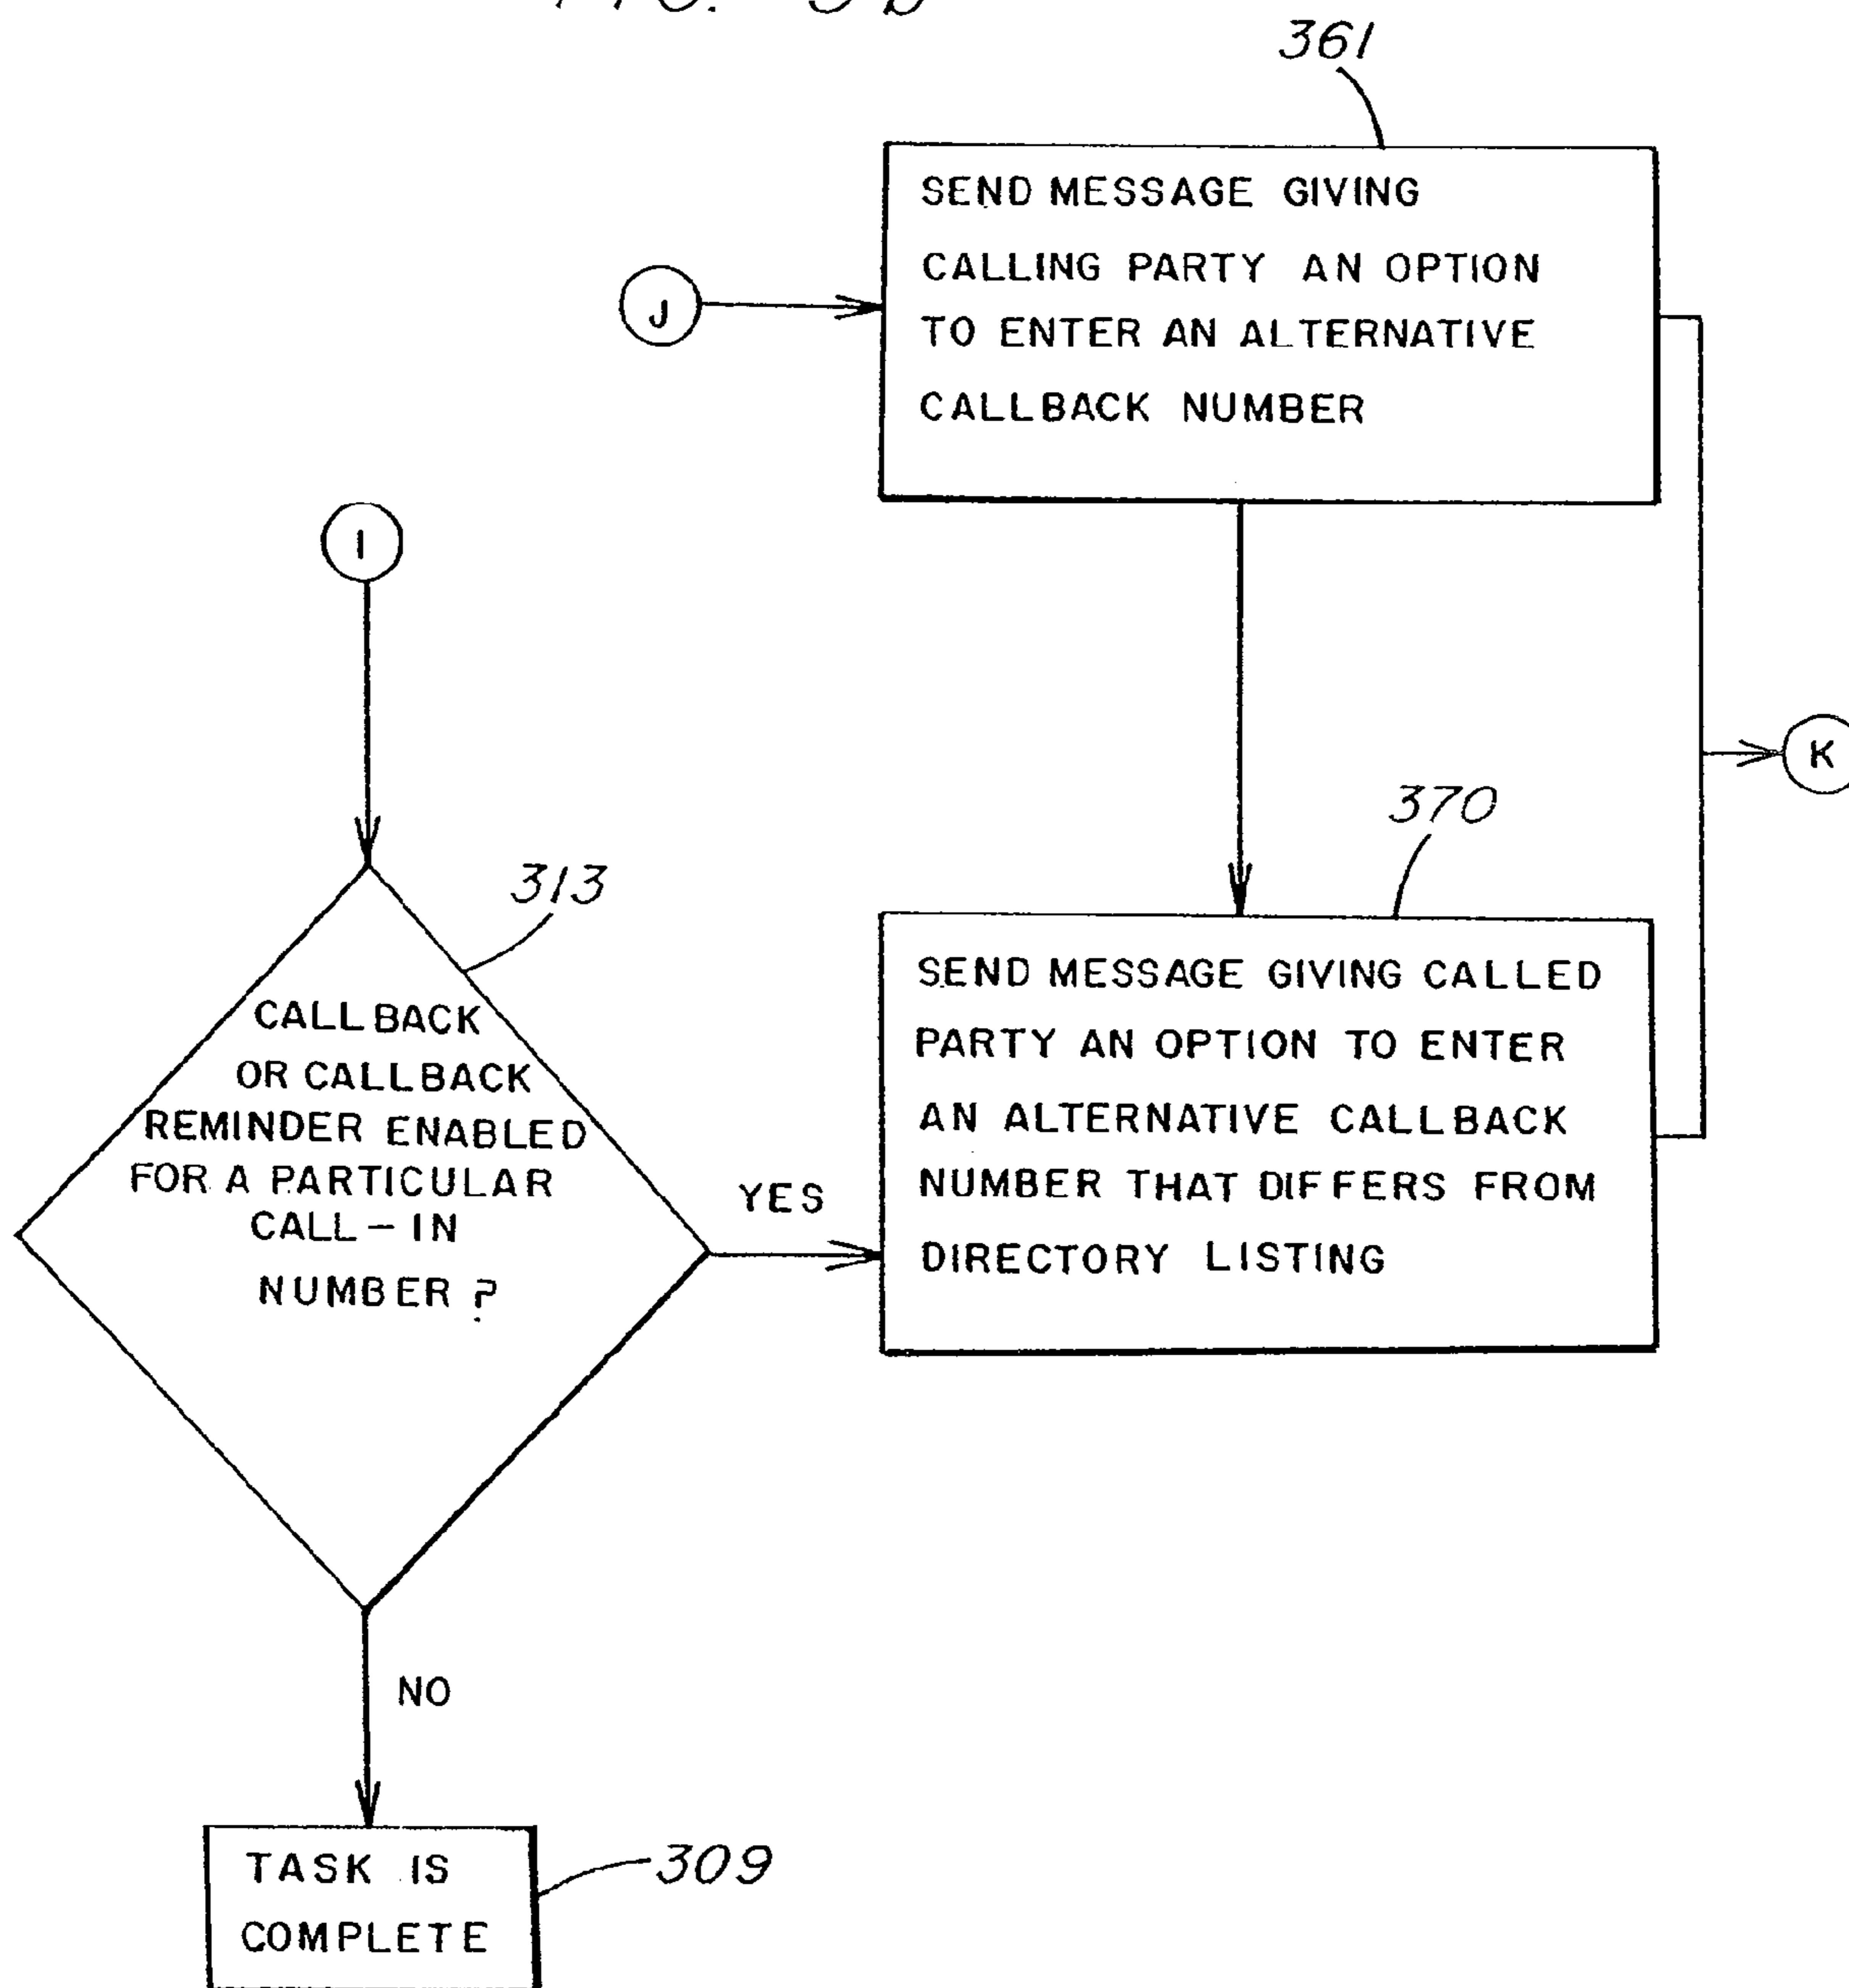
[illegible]

361

SEND MESSAGE GIVING CALLING PARTY AN OPTION TO ENTER AN ALTERNATIVE CALLBACK NUMBER

J

I

K

370

313

CALLBACK OR CALLBACK REMINDER ENABLED FOR A PARTICULAR CALL-IN NUMBER ?

YES

SEND MESSAGE GIVING CALLED PARTY AN OPTION TO ENTER AN ALTERNATIVE CALLBACK NUMBER THAT DIFFERS FROM DIRECTORY LISTING

NO

TASK IS COMPLETE

309